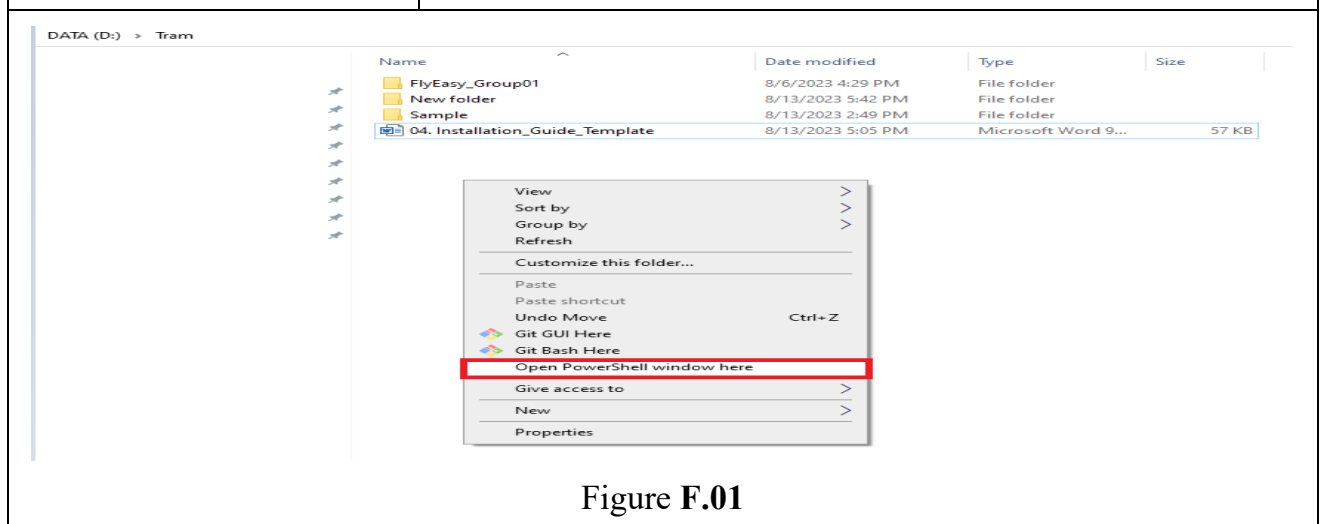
DATA (D:) > Tram

| Name | Date modified | Type | Size |
|---|---|---|---|
| FlyEasy_Group01 | 8/6/2023 4:29 PM | File folder | |
| New folder | 8/13/2023 5:42 PM | File folder | |
| Sample | 8/13/2023 2:49 PM | File folder | |
| 04. Installation_Guide_Template | 8/13/2023 5:05 PM | Microsoft Word 9... | 57 KB |

View
Sort by
Group by
Refresh
Customize this folder...
Paste
Paste shortcut
Undo Move Ctrl+Z
Git GUI Here
Git Bash Here
Open PowerShell window here
Give access to
New
Properties

Figure F.01